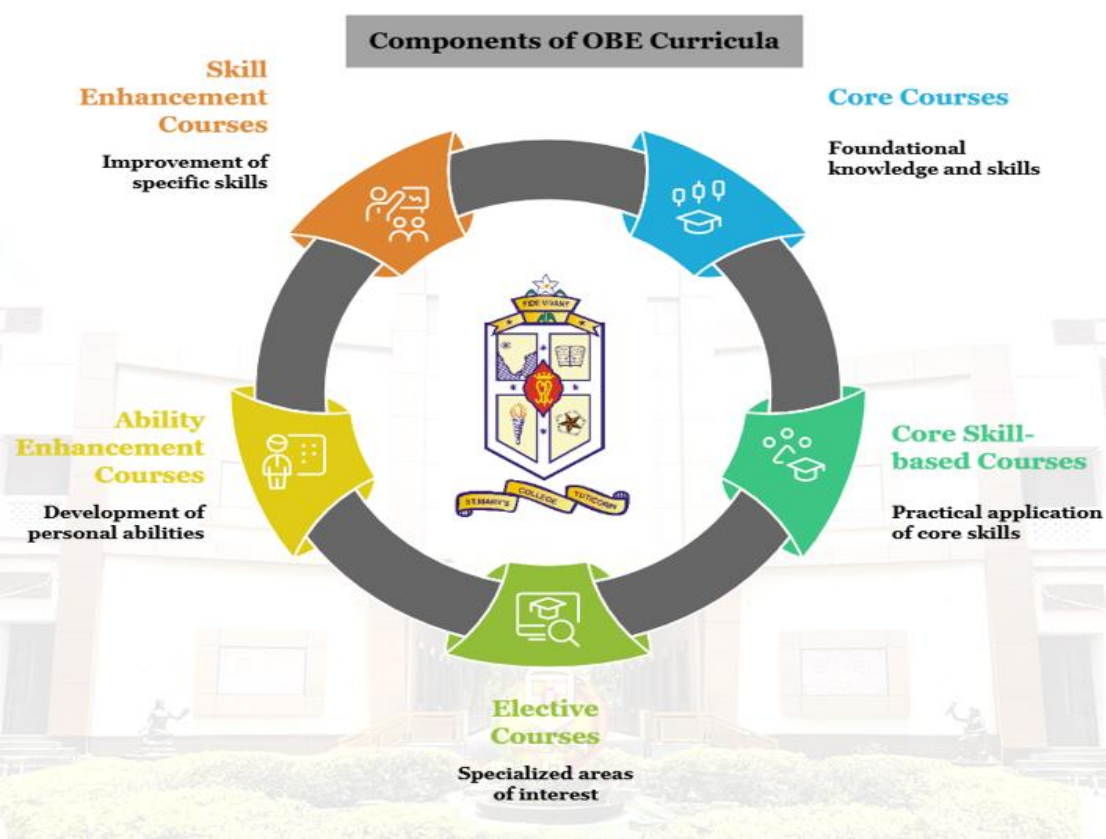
Components of OBE Curricula

Skill Enhancement Courses

Improvement of specific skills

Core Courses

Foundational knowledge and skills

FIDE VIVANT

ST.MARY'S COLLEGE TUTICORIN

Ability Enhancement Courses

Development of personal abilities

Core Skill-based Courses

Practical application of core skills

Elective Courses

Specialized areas of interest